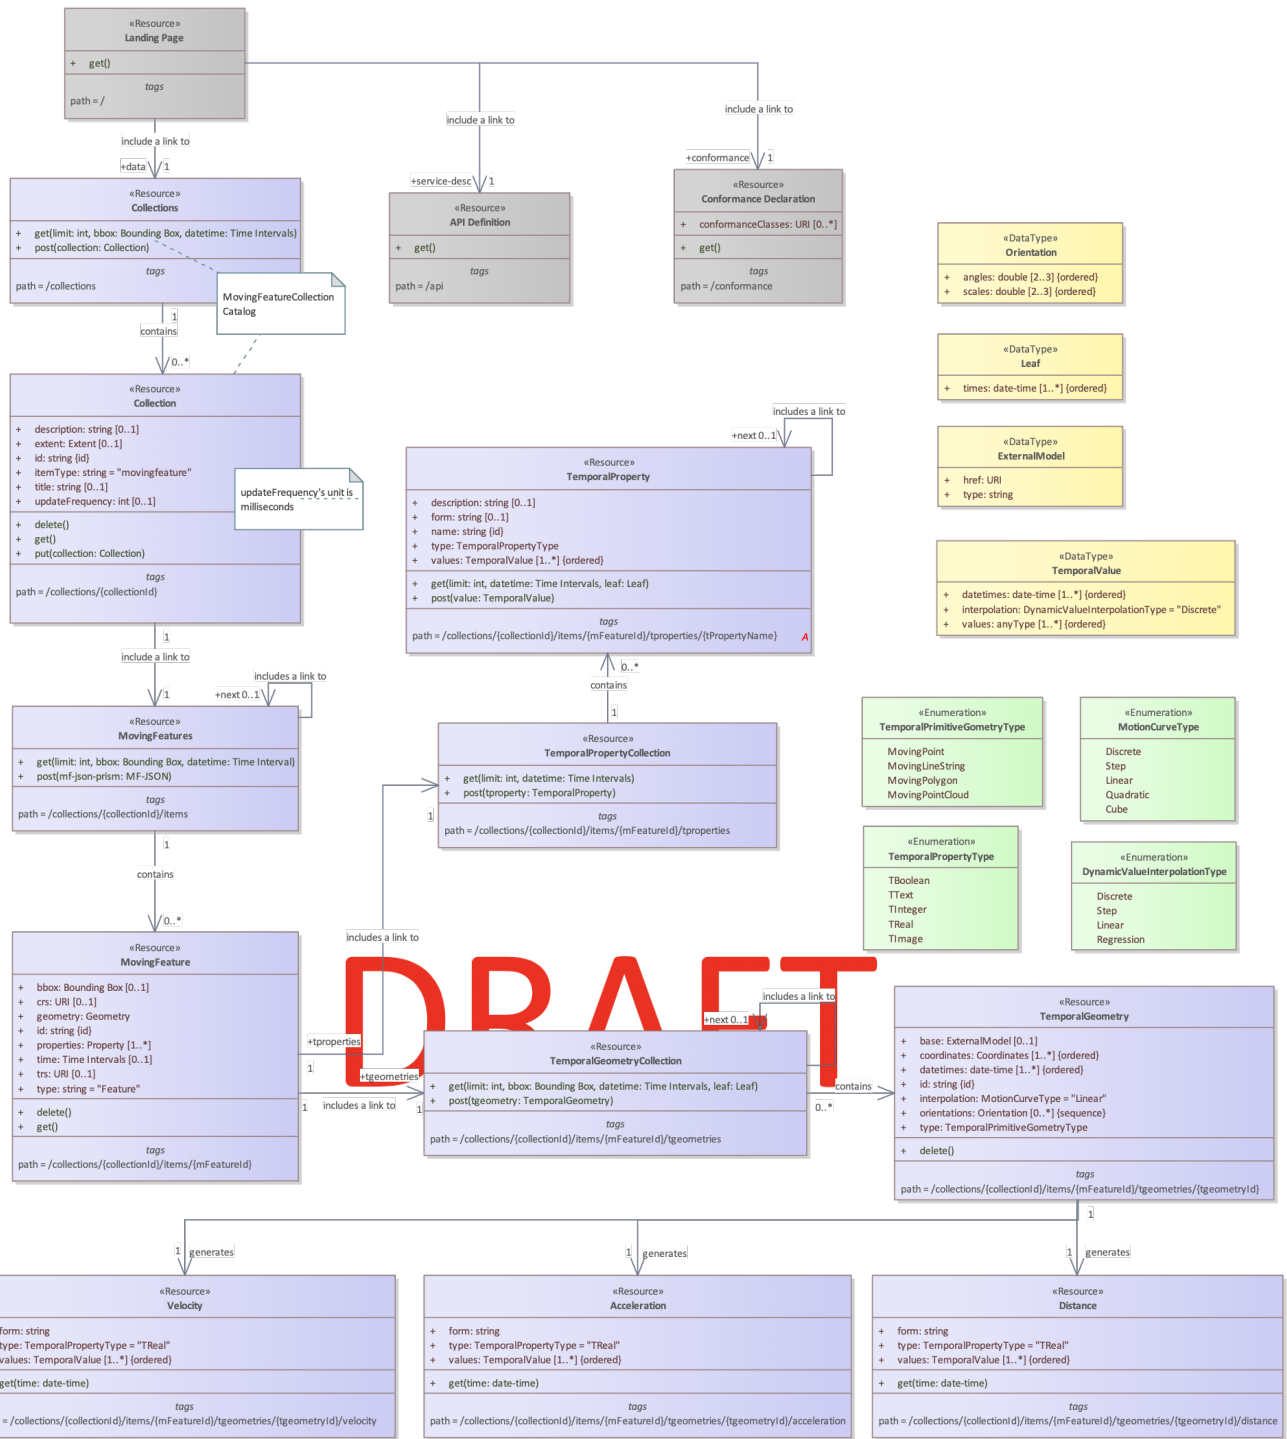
«Resource»
Landing Page

+ get()

tags
path = /

include a link to
+data 1

include a link to
+service-desc 1

include a link to
+conformance 1

«Resource»
Collections

+ get(limit: int, bbox: Bounding Box, datetime: Time Intervals)
+ post(collection: Collection)

tags
path = /collections

MovingFeatureCollection Catalog

«Resource»
API Definition

+ get()

tags
path = /api

«Resource»
Conformance Declaration

+ conformanceClasses: URI [0..*]

+ get()

tags
path = /conformance

«DataType»
Orientation

+ angles: double [2..3] {ordered}
+ scales: double [2..3] {ordered}

«DataType»
Leaf

+ times: date-time [1..*] {ordered}

«DataType»
ExternalModel

+ href: URI
+ type: string

«DataType»
TemporalValue

+ datetimes: date-time [1..*] {ordered}
+ interpolation: DynamicValueInterpolationType = "Discrete"
+ values: anyType [1..*] {ordered}

1
contains
0..*

«Resource»
Collection

+ description: string [0..1]
+ extent: Extent [0..1]
+ id: string {id}
+ itemType: string = "movingfeature"
+ title: string [0..1]
+ updateFrequency: int [0..1]

+ delete()
+ get()
+ put(collection: Collection)

tags
path = /collections/{collectionId}

updateFrequency's unit is milliseconds

includes a link to
+next 0..1

«Resource»
TemporalProperty

+ description: string [0..1]
+ form: string [0..1]
+ name: string {id}
+ type: TemporalPropertyType
+ values: TemporalValue [1..*] {ordered}

+ get(limit: int, datetime: Time Intervals, leaf: Leaf)
+ post(value: TemporalValue)

tags
path = /collections/{collectionId}/items/{mFeatureId}/tproperties/{tPropertyName}

1
include a link to
1

includes a link to
+next 0..1

0..*
contains
1

«Resource»
MovingFeatures

+ get(limit: int, bbox: Bounding Box, datetime: Time Interval)
+ post(mf-json-prism: MF-JSON)

tags
path = /collections/{collectionId}/items

«Resource»
TemporalPropertyCollection

+ get(limit: int, datetime: Time Intervals)
+ post(tproperty: TemporalProperty)

tags
path = /collections/{collectionId}/items/{mFeatureId}/tproperties

«Enumeration»
TemporalPrimitiveGometryType

MovingPoint
MovingLineString
MovingPolygon
MovingPointCloud

«Enumeration»
MotionCurveType

Discrete
Step
Linear
Quadratic
Cube

«Enumeration»
TemporalPropertyType

TBoolean
TText
TInteger
TReal
TImage

«Enumeration»
DynamicValueInterpolationType

Discrete
Step
Linear
Regression

1
contains
0..*

includes a link to

«Resource»
MovingFeature

+ bbox: Bounding Box [0..1]
+ crs: URI [0..1]
+ geometry: Geometry
+ id: string {id}
+ properties: Property [1..*]
+ time: Time Intervals [0..1]
+ trs: URI [0..1]
+ type: string = "Feature"

+ delete()
+ get()

tags
path = /collections/{collectionId}/items/{mFeatureId}

DRAFT

+tproperties
1
+tgeometries
1
includes a link to
1

includes a link to
+next 0..1

«Resource»
TemporalGeometryCollection

+ get(limit: int, bbox: Bounding Box, datetime: Time Intervals, leaf: Leaf)
+ post(tgeometry: TemporalGeometry)

tags
path = /collections/{collectionId}/items/{mFeatureId}/tgeometries

contains
0..*

«Resource»
TemporalGeometry

+ base: ExternalModel [0..1]
+ coordinates: Coordinates [1..*] {ordered}
+ datetimes: date-time [1..*] {ordered}
+ id: string {id}
+ interpolation: MotionCurveType = "Linear"
+ orientations: Orientation [0..*] {sequence}
+ type: TemporalPrimitiveGometryType

+ delete()

tags
path = /collections/{collectionId}/items/{mFeatureId}/tgeometries/{tgeometryId}

1
1 generates
1 generates
1 generates

«Resource»
Velocity

form: string
type: TemporalPropertyType = "TReal"
values: TemporalValue [1..*] {ordered}

get(time: date-time)

tags
= /collections/{collectionId}/items/{mFeatureId}/tgeometries/{tgeometryId}/velocity

«Resource»
Acceleration

+ form: string
+ type: TemporalPropertyType = "TReal"
+ values: TemporalValue [1..*] {ordered}

+ get(time: date-time)

tags
path = /collections/{collectionId}/items/{mFeatureId}/tgeometries/{tgeometryId}/acceleration

«Resource»
Distance

+ form: string
+ type: TemporalPropertyType = "TReal"
+ values: TemporalValue [1..*] {ordered}

+ get(time: date-time)

tags
path = /collections/{collectionId}/items/{mFeatureId}/tgeometries/{tgeometryId}/distance